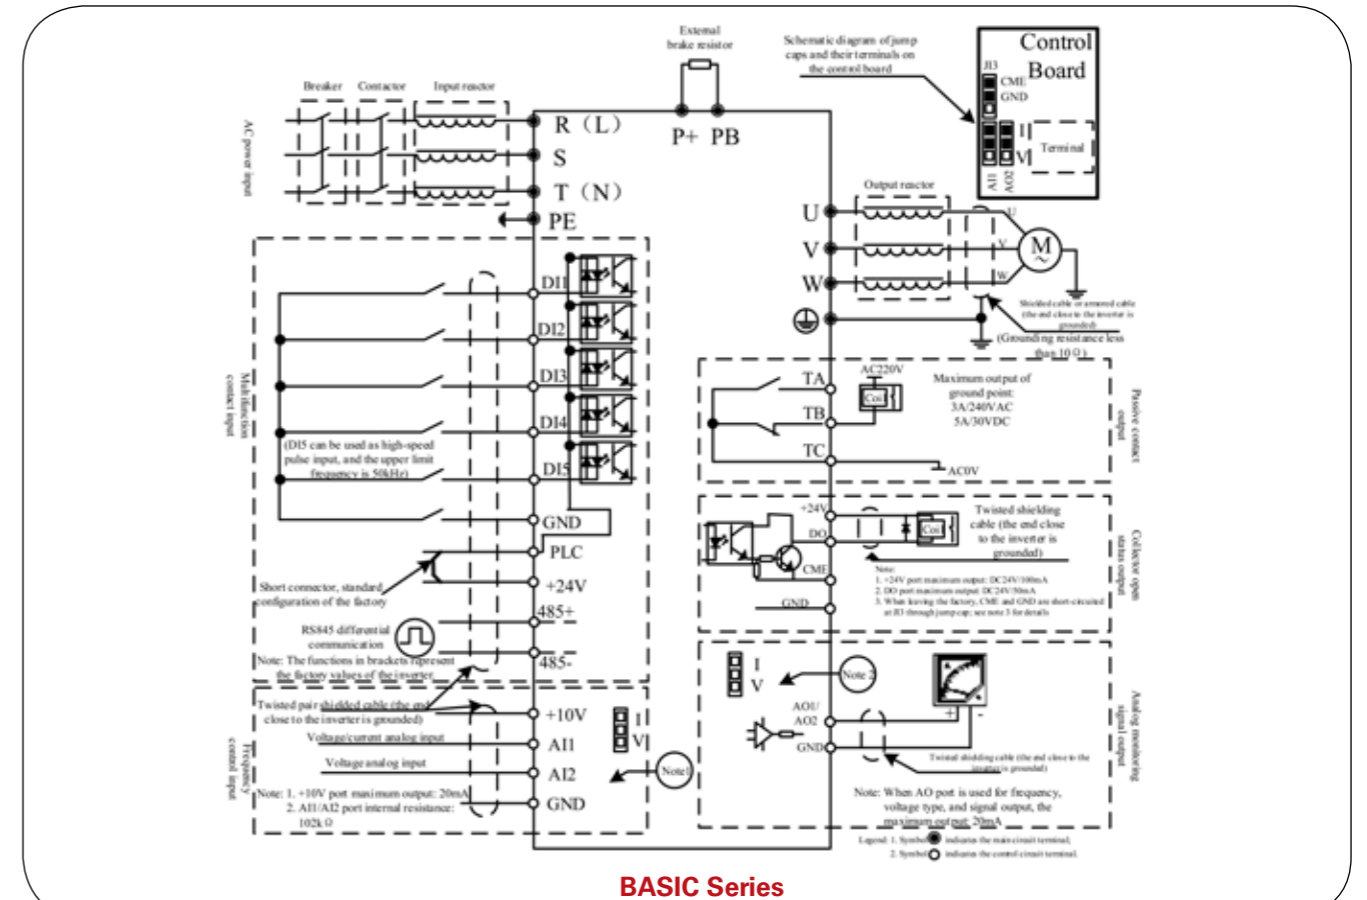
External brake resistor

Schematic diagram of jump caps and their terminals on the control board

Control Board

J13 CME GND

I V Terminal

AI1 20V

Breaker Contactor Input reactor

AC power input

R (L)
S
T (N)
PE

P+ PB

Output reactor

U V W

M

Shielded cable or armored cable (the end close to the inverter is grounded)

(Grounding resistance less than 10 Ω)

Multi-function contact input

DI1
DI2
DI3
DI4
DI5

(DI5 can be used as high-speed pulse input, and the upper limit frequency is 50kHz)

GND
PLC
+24V

Short connector, standard configuration of the factory

485+
485-

RS845 differential communication

Note: The functions in brackets represent the factory values of the inverter.

TA
TB
TC

AC220V

Coil

Maximum output of ground point: 3A/240VAC 5A/30VDC

AC0V

Passive contact output

+24V
DO
CME
GND

Coil

Twisted shielding cable (the end close to the inverter is grounded)

Note:
1. +24V port maximum output: DC24V/100mA
2. DO port maximum output: DC24V/50mA
3. When leaving the factory, CME and GND are short-circuited at J13 through jump cap; see note 3 for details

Collector open status output

I V

Note 2

AO1/ AO2

GND

Twisted shielding cable (the end close to the inverter is grounded)

Note: When AO port is used for frequency, voltage type, and signal output, the maximum output: 20mA

Analog monitoring signal output

Frequency control input

Twisted pair shielded cable (the end close to the inverter is grounded)

Voltage/current analog input

Voltage analog input

+10V
AI1
AI2
GND

I V

Note1

Note: 1. +10V port maximum output: 20mA
2. AI1/AI2 port internal resistance: 102kΩ

Legend: 1. Symbol ● indicates the main circuit terminal;
2. Symbol ○ indicates the control circuit terminal.

BASIC Series